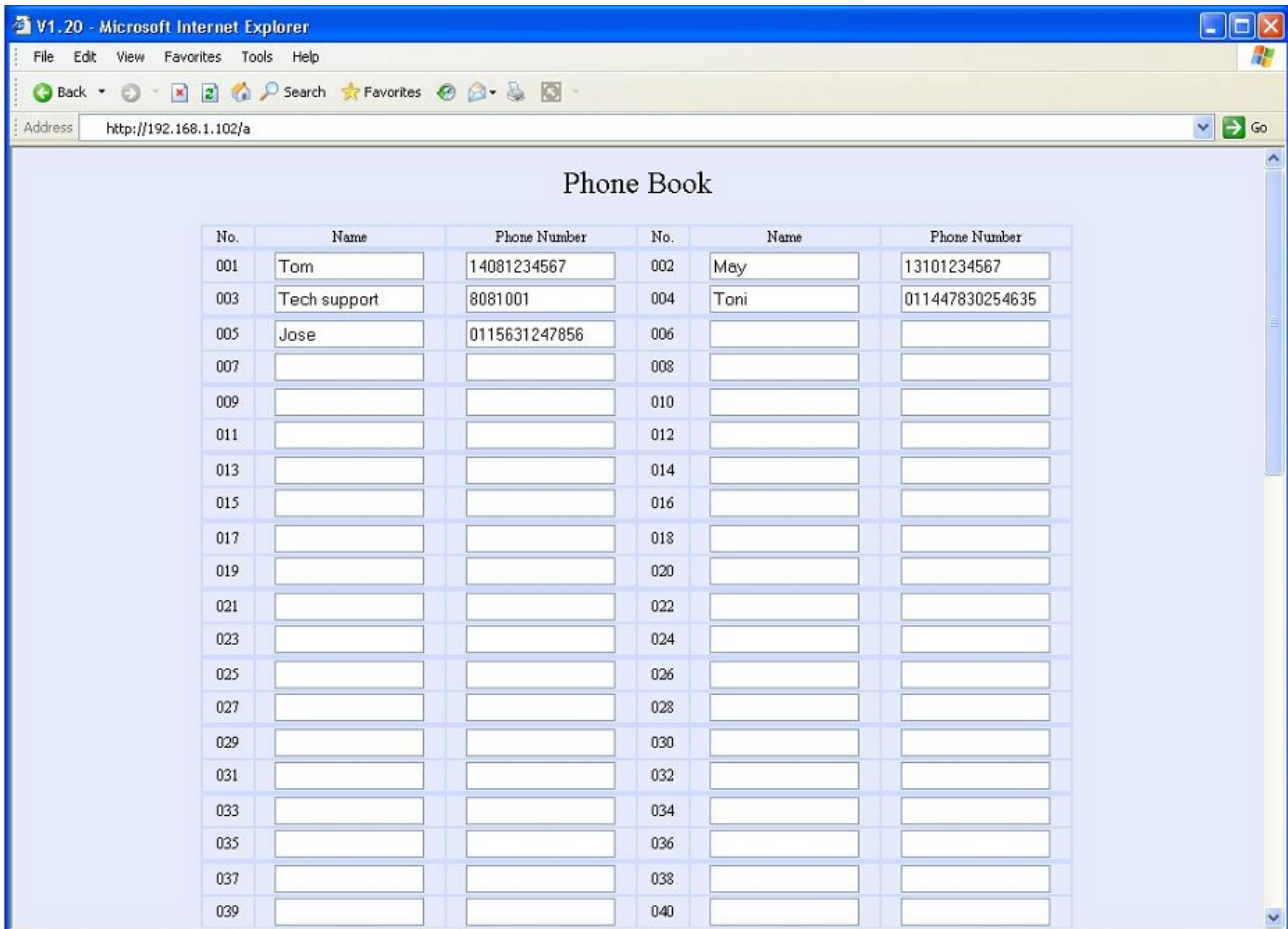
V1.20 - Microsoft Internet Explorer

File Edit View Favorites Tools Help

Back Search Favorites

Address http://192.168.1.102/a Go

Phone Book

| No. | Name | Phone Number | No. | Name | Phone Number |
|---|---|---|---|---|---|
| 001 | Tom | 14081234567 | 002 | May | 13101234567 |
| 003 | Tech support | 8081001 | 004 | Toni | 011447830254635 |
| 005 | Jose | 0115631247856 | 006 | | |
| 007 | | | 008 | | |
| 009 | | | 010 | | |
| 011 | | | 012 | | |
| 013 | | | 014 | | |
| 015 | | | 016 | | |
| 017 | | | 018 | | |
| 019 | | | 020 | | |
| 021 | | | 022 | | |
| 023 | | | 024 | | |
| 025 | | | 026 | | |
| 027 | | | 028 | | |
| 029 | | | 030 | | |
| 031 | | | 032 | | |
| 033 | | | 034 | | |
| 035 | | | 036 | | |
| 037 | | | 038 | | |
| 039 | | | 040 | | |